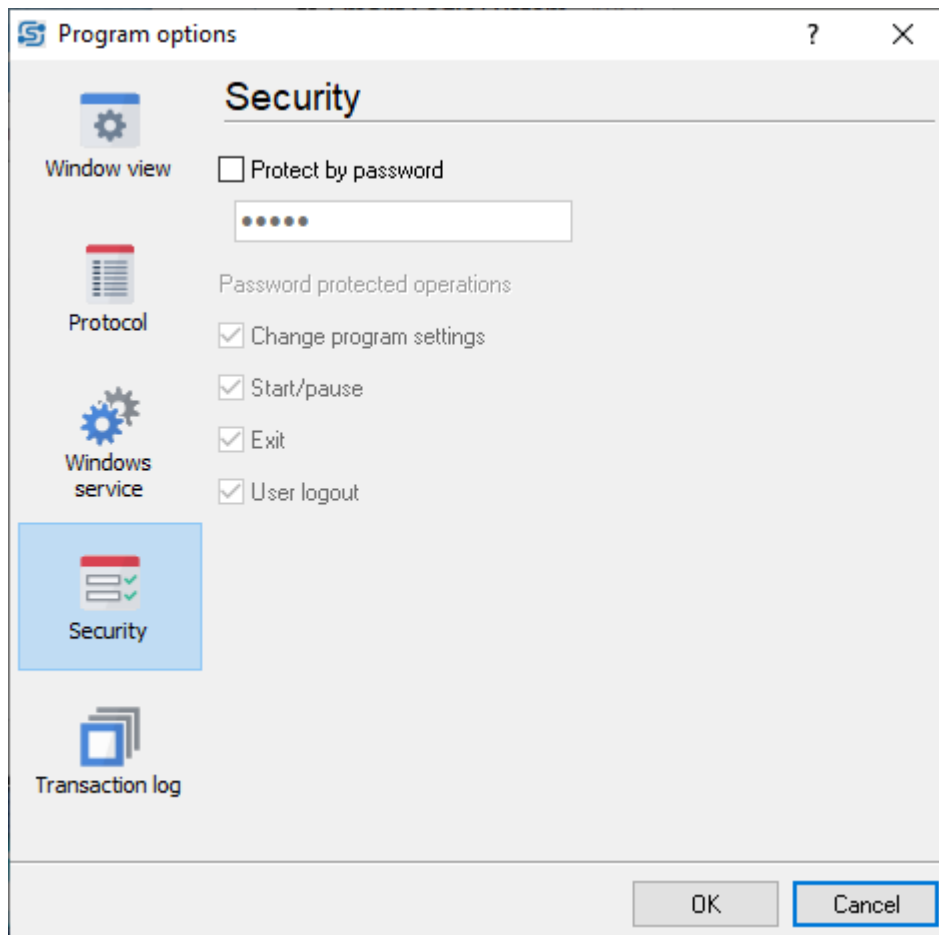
Program options ? ✕

Window view

Protocol

Windows service

Security

Transaction log

Security

Protect by password

•••••

Password protected operations

Change program settings

Start/pause

Exit

User logout

OK Cancel